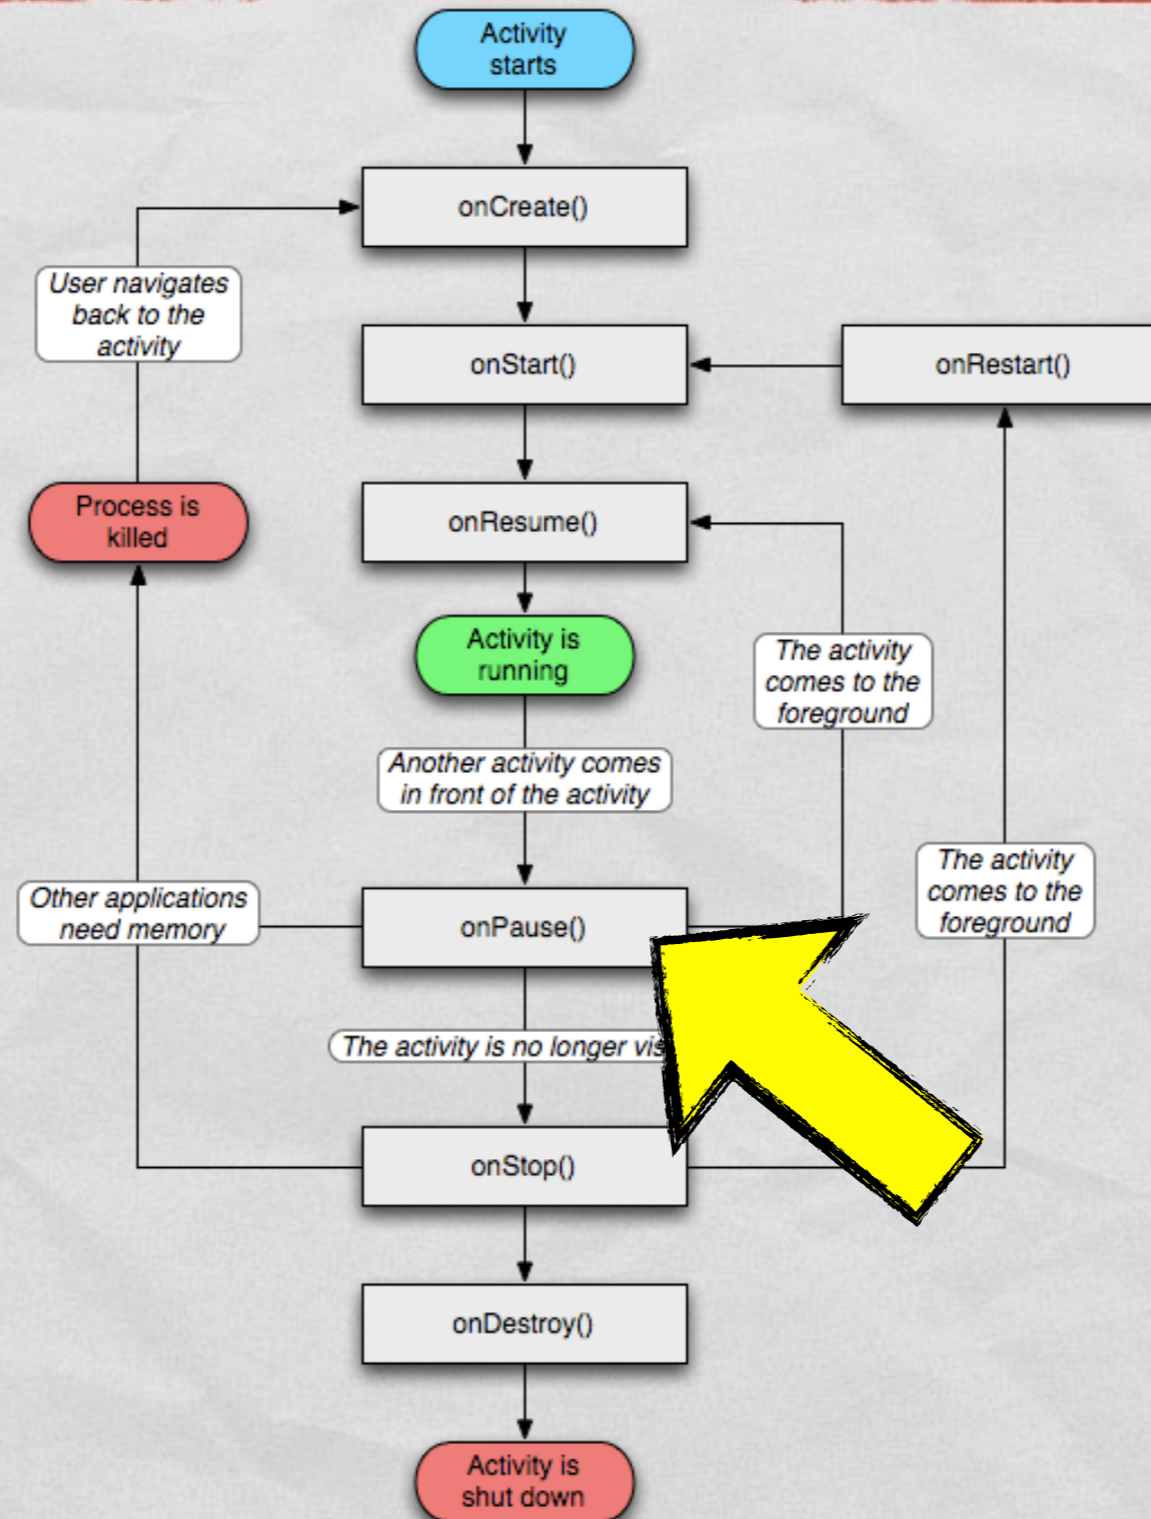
Activity starts

onCreate()

User navigates back to the activity

onStart()

onRestart()

Process is killed

onResume()

Activity is running

The activity comes to the foreground

Another activity comes in front of the activity

The activity comes to the foreground

Other applications need memory

onPause()

The activity is no longer vis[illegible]

onStop()

onDestroy()

Activity is shut down